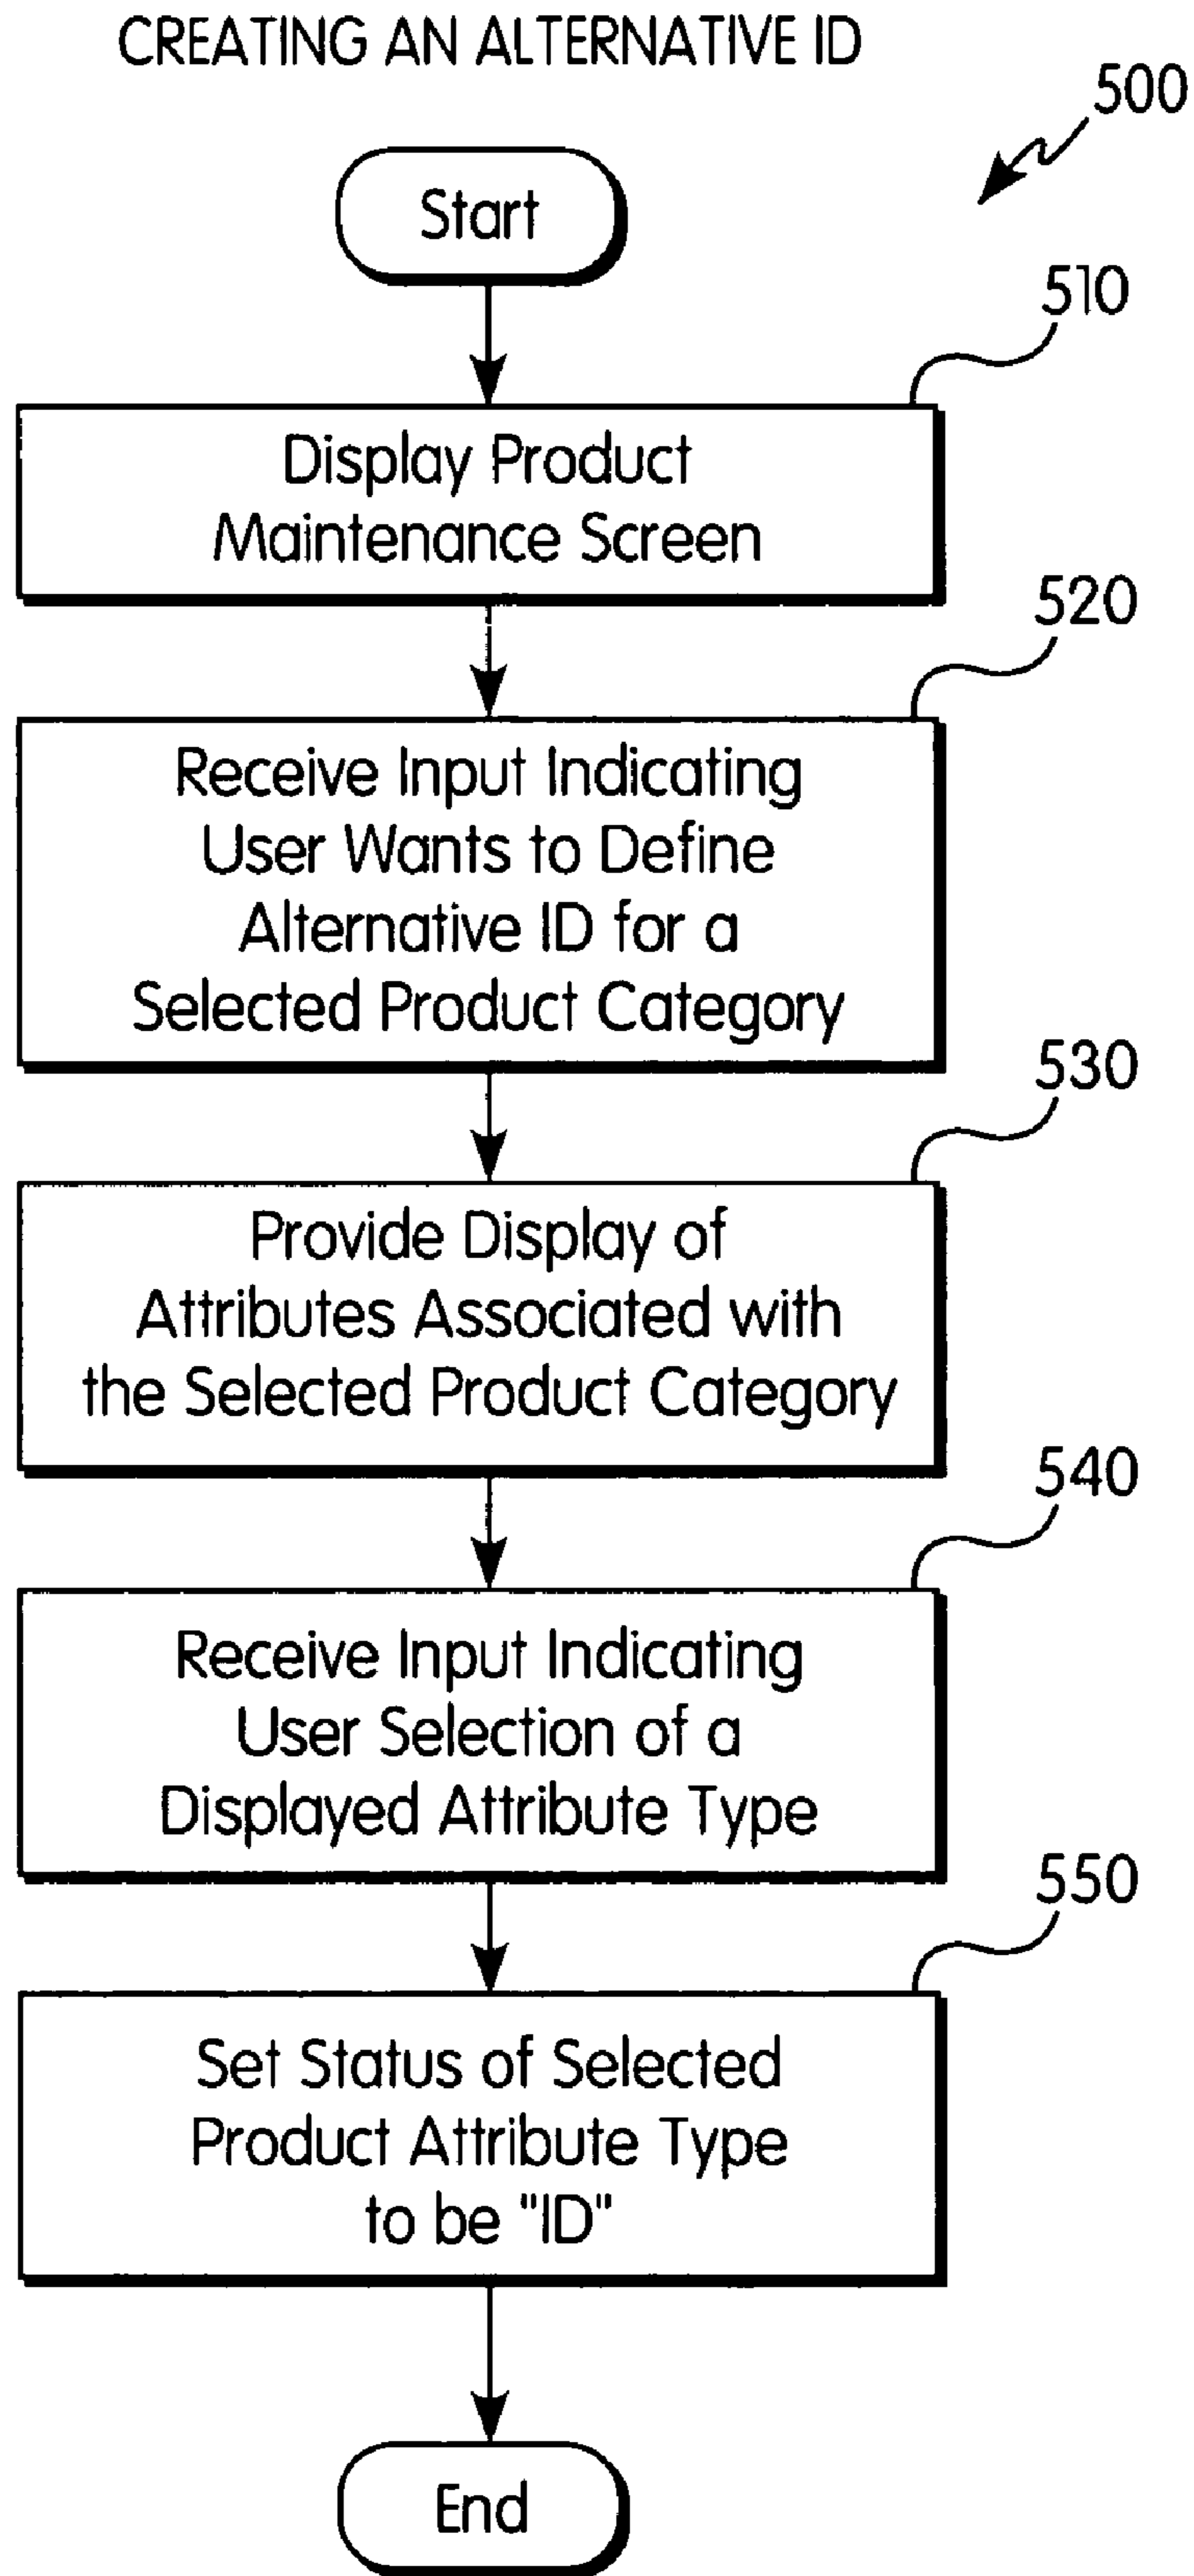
CREATING AN ALTERNATIVE ID

500

Start

510

Display Product Maintenance Screen

520

Receive Input Indicating User Wants to Define Alternative ID for a Selected Product Category

530

Provide Display of Attributes Associated with the Selected Product Category

540

Receive Input Indicating User Selection of a Displayed Attribute Type

550

Set Status of Selected Product Attribute Type to be "ID"

End